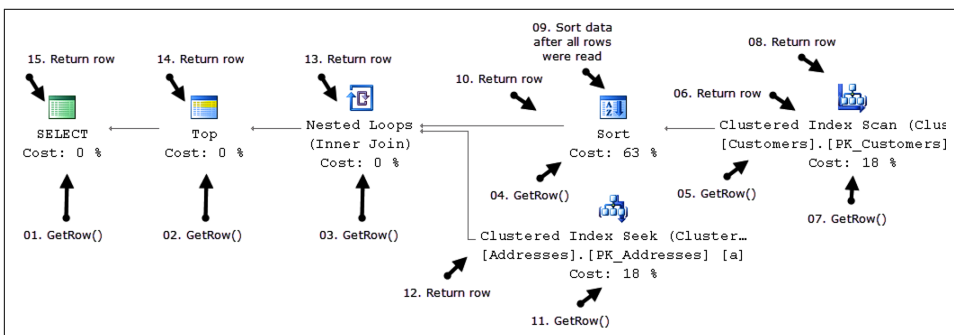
15. Return row

SELECT
Cost: 0 %

01. GetRow()

14. Return row

Top
Cost: 0 %

02. GetRow()

13. Return row

Nested Loops
(Inner Join)
Cost: 0 %

03. GetRow()

10. Return row

09. Sort data after all rows were read

Sort
Cost: 63 %

04. GetRow()

08. Return row

06. Return row

Clustered Index Scan (Clus
[Customers].[PK_Customers]
Cost: 18 %

05. GetRow()

07. GetRow()

Clustered Index Seek (Cluster…
[Addresses].[PK_Addresses] [a]
Cost: 18 %

12. Return row

11. GetRow()